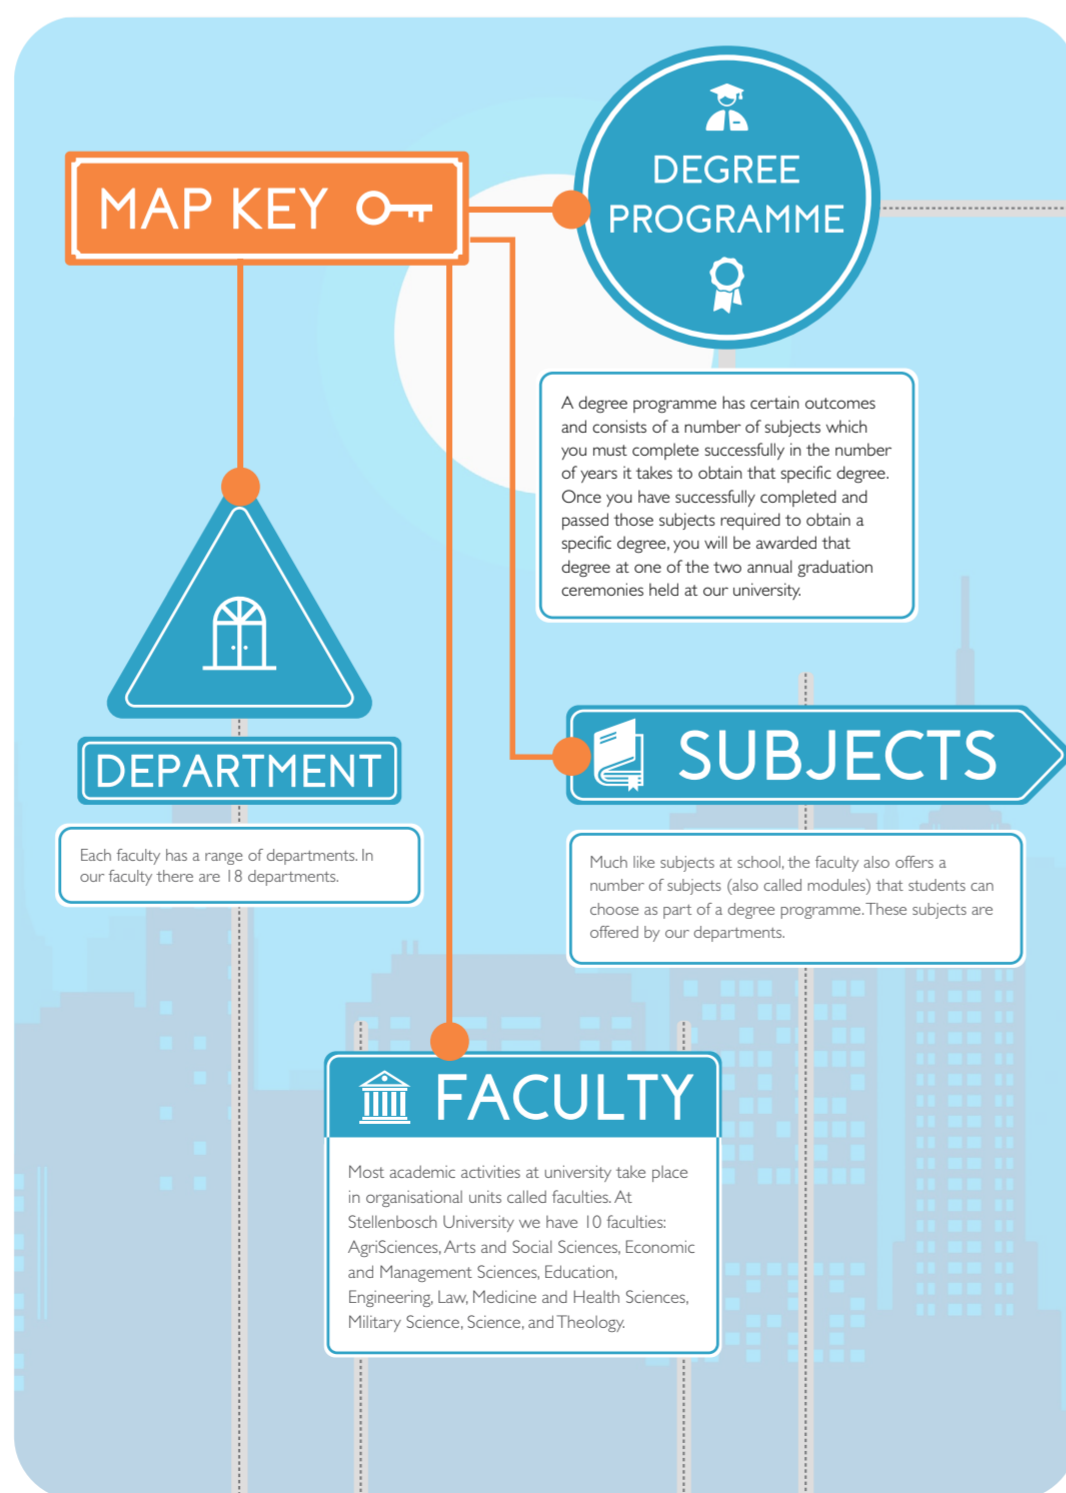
MAP KEY

DEGREE PROGRAMME

A degree programme has certain outcomes and consists of a number of subjects which you must complete successfully in the number of years it takes to obtain that specific degree. Once you have successfully completed and passed those subjects required to obtain a specific degree, you will be awarded that degree at one of the two annual graduation ceremonies held at our university.

DEPARTMENT

Each faculty has a range of departments. In our faculty there are 18 departments.

SUBJECTS

Much like subjects at school, the faculty also offers a number of subjects (also called modules) that students can choose as part of a degree programme. These subjects are offered by our departments.

FACULTY

Most academic activities at university take place in organisational units called faculties. At Stellenbosch University we have 10 faculties: AgriSciences, Arts and Social Sciences, Economic and Management Sciences, Education, Engineering, Law, Medicine and Health Sciences, Military Science, Science, and Theology.